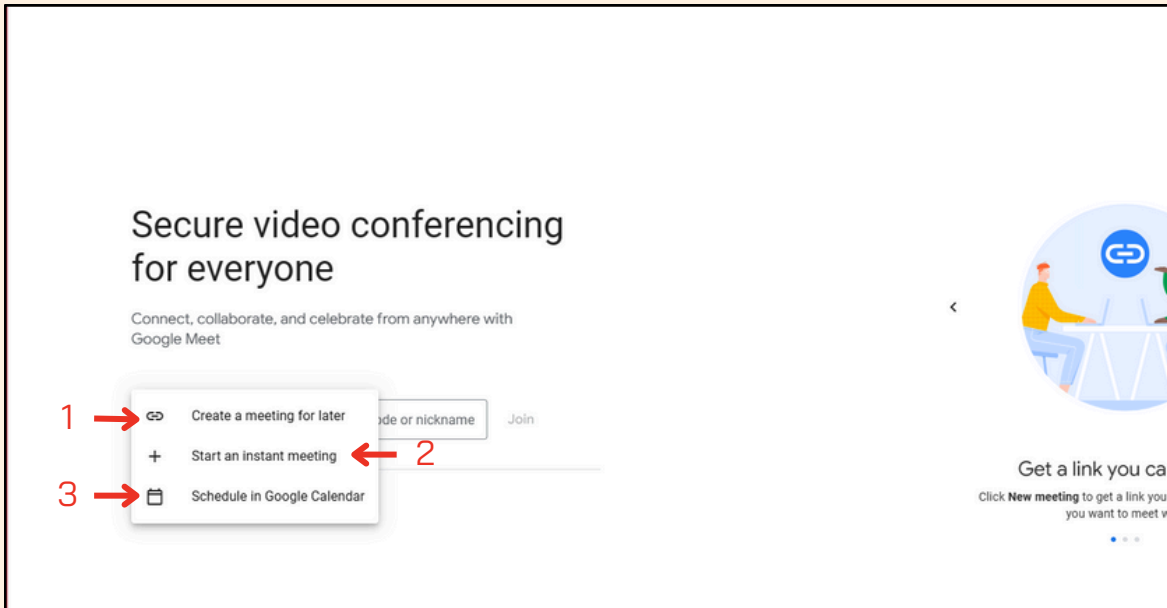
Secure video conferencing for everyone

Connect, collaborate, and celebrate from anywhere with Google Meet

1 Create a meeting for later

ode or nickname

Join

Start an instant meeting 2

3 Schedule in Google Calendar

‹

Get a link you ca

Click **New meeting** to get a link you

you want to meet w